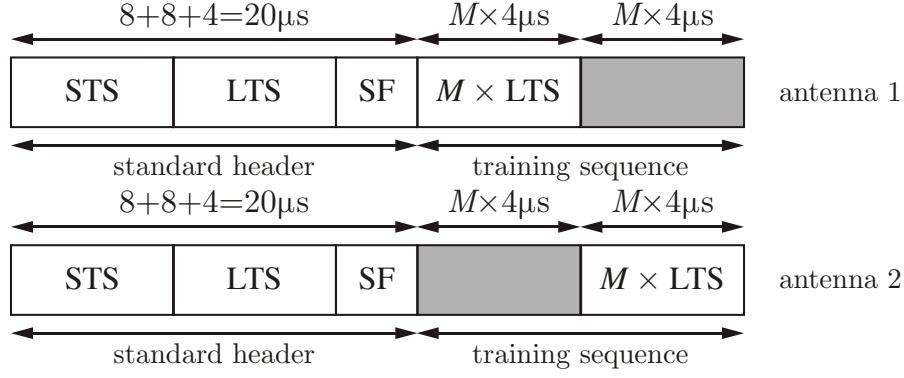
$8+8+4=20\mu s$ $M\times 4\mu s$ $M\times 4\mu s$

STS LTS SF $M \times$ LTS antenna 1

standard header training sequence

$8+8+4=20\mu s$ $M\times 4\mu s$ $M\times 4\mu s$

STS LTS SF $M \times$ LTS antenna 2

standard header training sequence